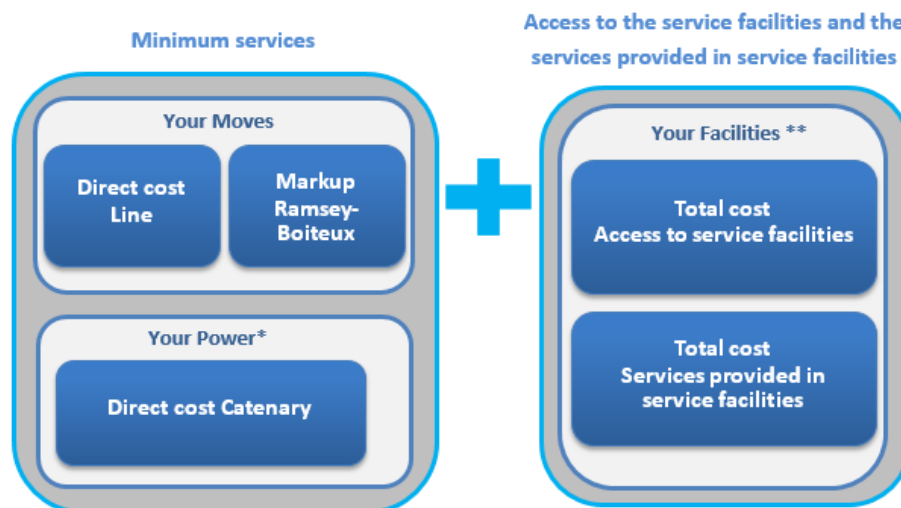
Minimum services

Your Moves

Direct cost Line

Markup Ramsey-Boiteux

Your Power*

Direct cost Catenary

Access to the service facilities and the services provided in service facilities

Your Facilities **

Total cost Access to service facilities

Total cost Services provided in service facilities